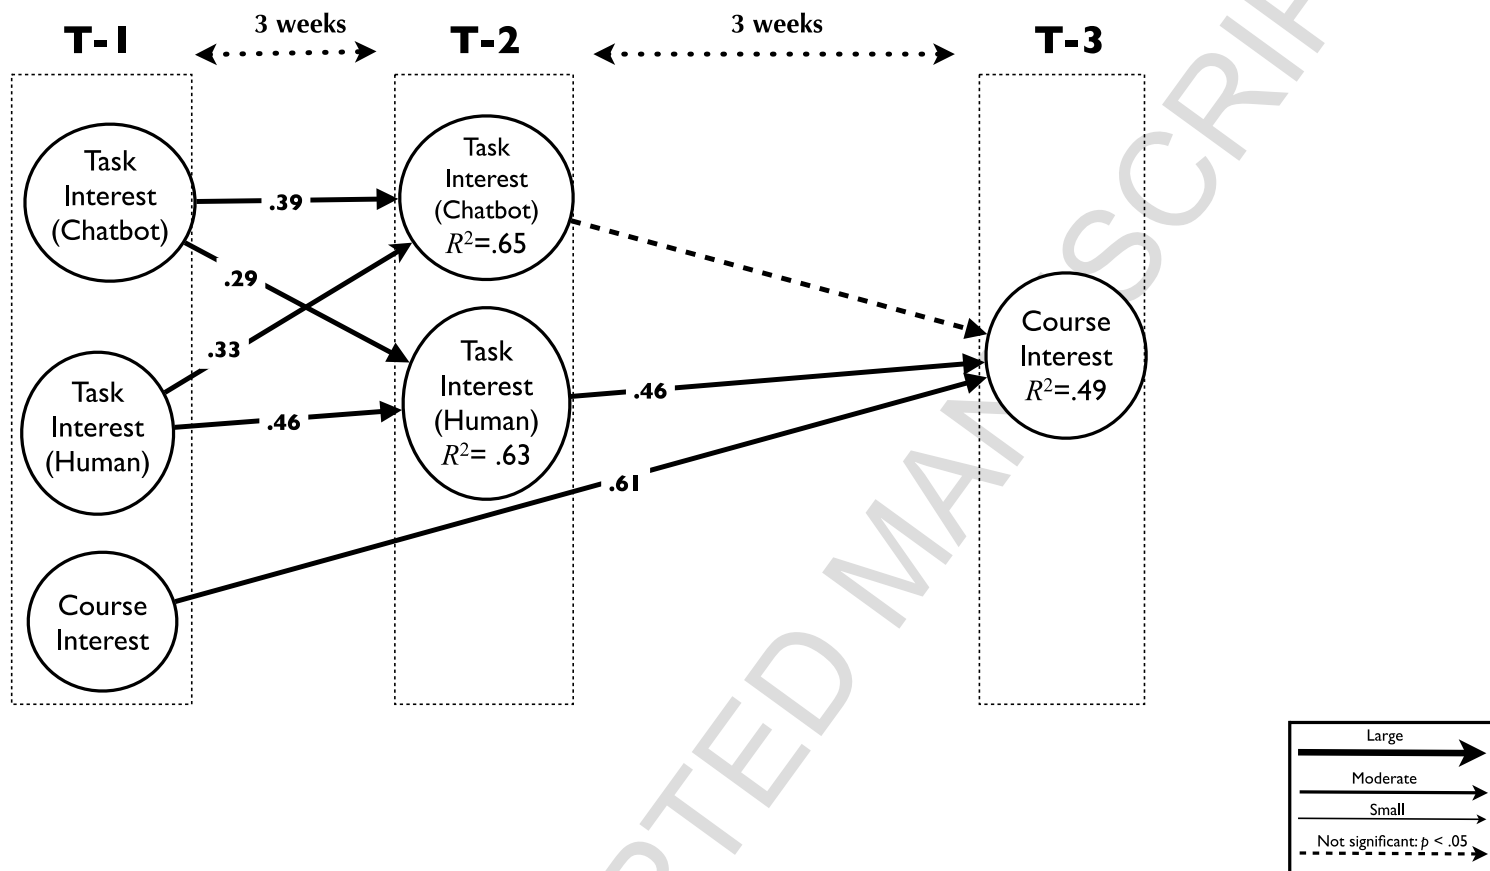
T-1

3 weeks

T-2

3 weeks

T-3

Task Interest (Chatbot)

Task Interest (Human)

Course Interest

Task Interest (Chatbot) $R^2$=.65

Task Interest (Human) $R^2$= .63

Course Interest $R^2$=.49

.39

.29

.33

.46

.46

.61

Large

Moderate

Small

Not significant: $p$ < .05

ACCEPTED MANUSCRIPT